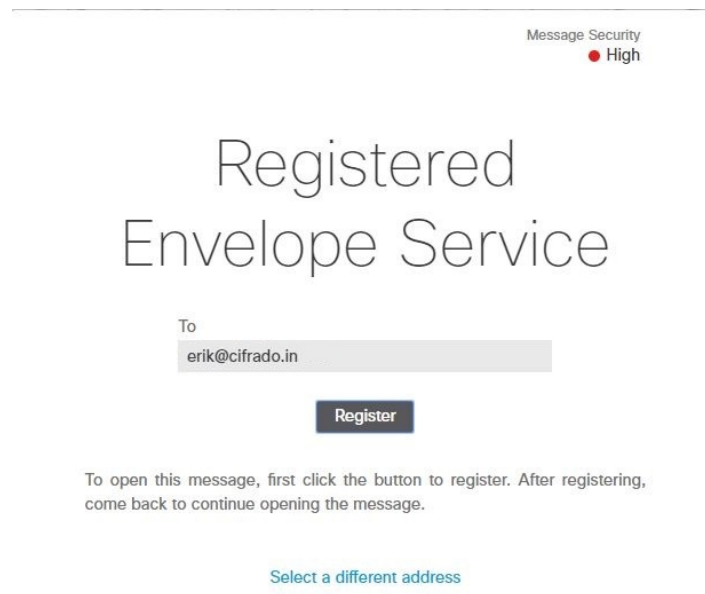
Message Security
High

Registered Envelope Service

To
erik@cifrado.in

Register

To open this message, first click the button to register. After registering, come back to continue opening the message.

Select a different address